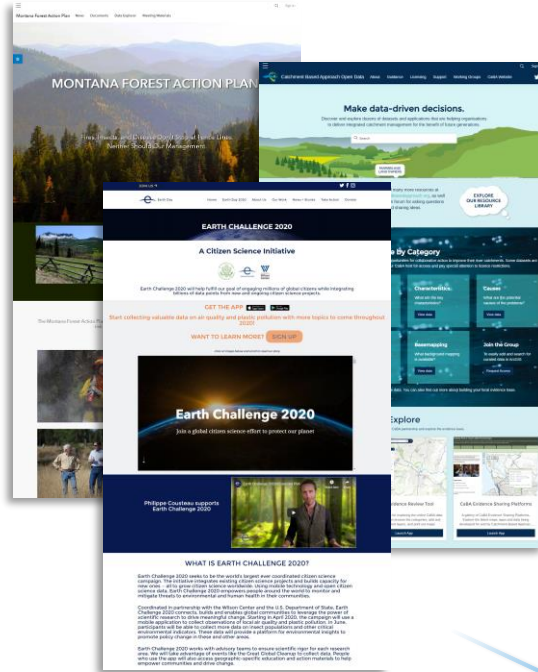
Montana Forest Action Plan News Documents Data Explorer Meeting Materials

MONTANA FOREST ACTION PLAN

Fires, Threats, and Disease Don't Stop at Fence Lines. Neither Should Our Management.

The Montana Forest Action Plan

Catchment Based Approach Open Data About Evidence Licensing Support Working Groups CaBA Website

Make data-driven decisions.

Discover and explore dozens of datasets and applications that are helping organisations to deliver integrated catchment management for the benefit of future generations.

EXPLORE OUR RESOURCE LIBRARY

by Category

Characteristics

Causes

Reasonapping

Join the Group

Explore

Evidence Review Tool

CaBA Evidence Sharing Platform

Earth Day Home Earth Day 2020 About Us Our Work News + Stories Take Action Donate

EARTH CHALLENGE 2020

A Citizen Science Initiative

Earth Challenge 2020 will help fulfill our goal of engaging millions of global citizens while integrating billions of data points from new and ongoing citizen science projects.

GET THE APP

Start collecting valuable data on air quality and plastic pollution with more topics to come throughout 2020

WANT TO LEARN MORE? SIGN UP

Earth Challenge 2020

Join a global citizen science effort to protect our planet

Philippe Cousteau supports Earth Challenge 2020

WHAT IS EARTH CHALLENGE 2020?

Earth Challenge 2020 seeks to be the world's largest ever coordinated citizen science campaign. The initiative integrates existing citizen science projects and builds capacity for new ones – all to grow citizen science worldwide. Using mobile technology and open citizen science data, Earth Challenge 2020 empowers people around the world to monitor and mitigate threats to environmental and human health in their communities.

Coordinated in partnership with the Wilson Center and the U.S. Department of State, Earth Challenge 2020 connects, builds and enables global communities to leverage the power of scientific research to drive meaningful change. Starting in April 2020, the campaign will use a mobile application to collect observations of local air quality and plastic pollution. In June, participants will be able to collect more data on insect populations and other critical environmental indicators. These data will provide a platform for environmental insights to promote policy change in these and other areas.

Earth Challenge 2020 works with advisory teams to ensure scientific rigor for each research area. We will take advantage of events like the Great Global Cleanup to collect data. People who use the app will also access geographic-specific education and action materials to help empower communities and drive change.